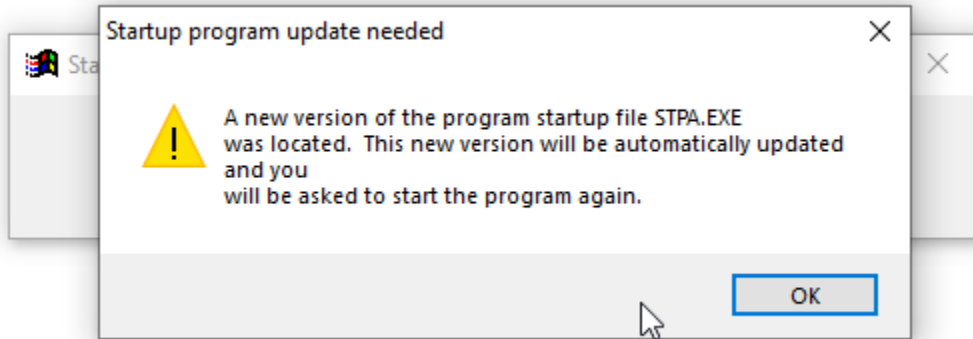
Sta

Startup program update needed

A new version of the program startup file STPA.EXE was located. This new version will be automatically updated and you
will be asked to start the program again.

OK